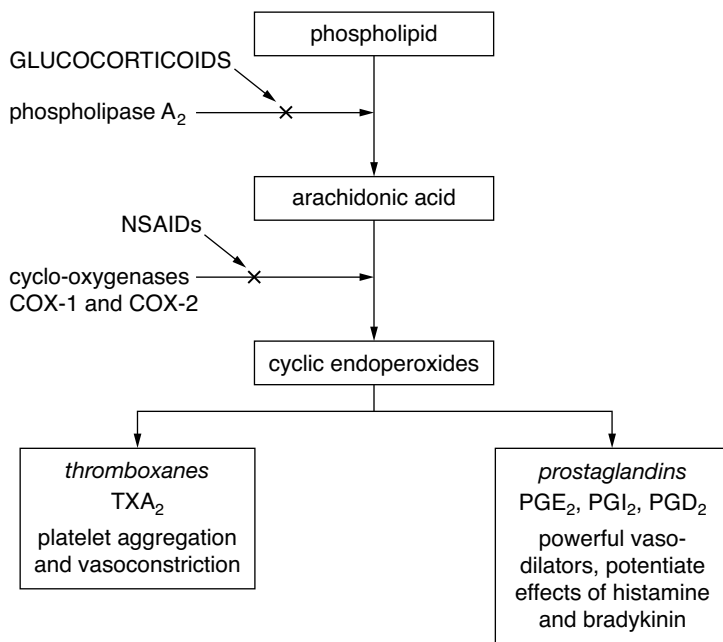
phospholipid

GLUCOCORTICOIDS

phospholipase $A_2$

arachidonic acid

NSAIDs

cyclo-oxygenases COX-1 and COX-2

cyclic endoperoxides

*thromboxanes*
$TXA_2$
platelet aggregation and vasoconstriction

*prostaglandins*
$PGE_2$, $PGI_2$, $PGD_2$
powerful vasodilators, potentiate effects of histamine and bradykinin